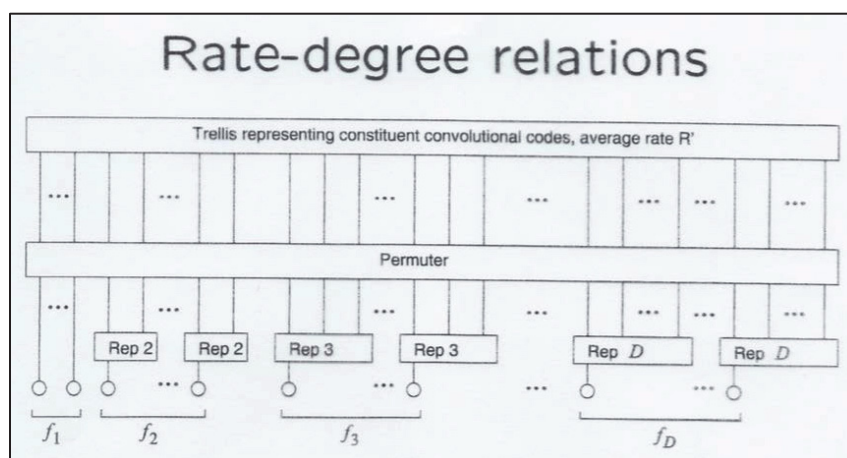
Rate-degree relations

Trellis representing constituent convolutional codes, average rate R'

... ... ... ... ... ... ...

Permuter

... ... ... ... ... ... ...

Rep 2 Rep 2 Rep 3 Rep 3 Rep $D$ Rep $D$

... ... ... ...

$f_1$ $f_2$ $f_3$ $f_D$